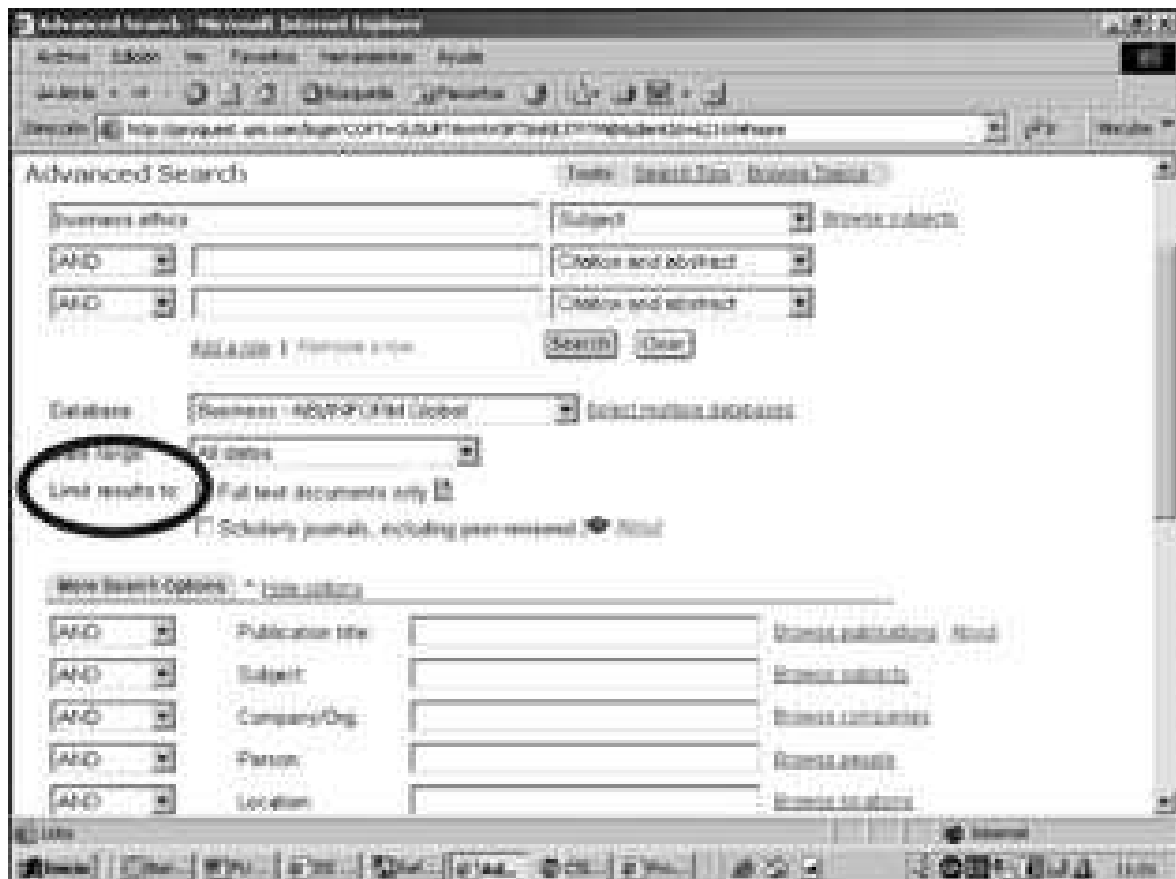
Advanced Search - Microsoft Internet Explorer

Archivo Edición Ver Favoritos Herramientas Ayuda

Atrás Búsqueda Favoritos

Dirección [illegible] Vínculos

Advanced Search

Tools: Search Tips Browse Topics

Business ethics

Subject

Browse subjects

AND

Citation and abstract

AND

Citation and abstract

Add a row | Remove a row

Search Clear

Database: Business - ABI/INFORM Global

Select multiple databases

Date range: All dates

Limit results to: Full text documents only

Scholarly journals, including peer-reviewed About

More Search Options ^ Hide options

AND Publication title: Browse publications About

AND Subject: Browse subjects

AND Company/Org: Browse companies

AND Person: Browse people

AND Location: Browse locations

Listo

Internet

Inicio